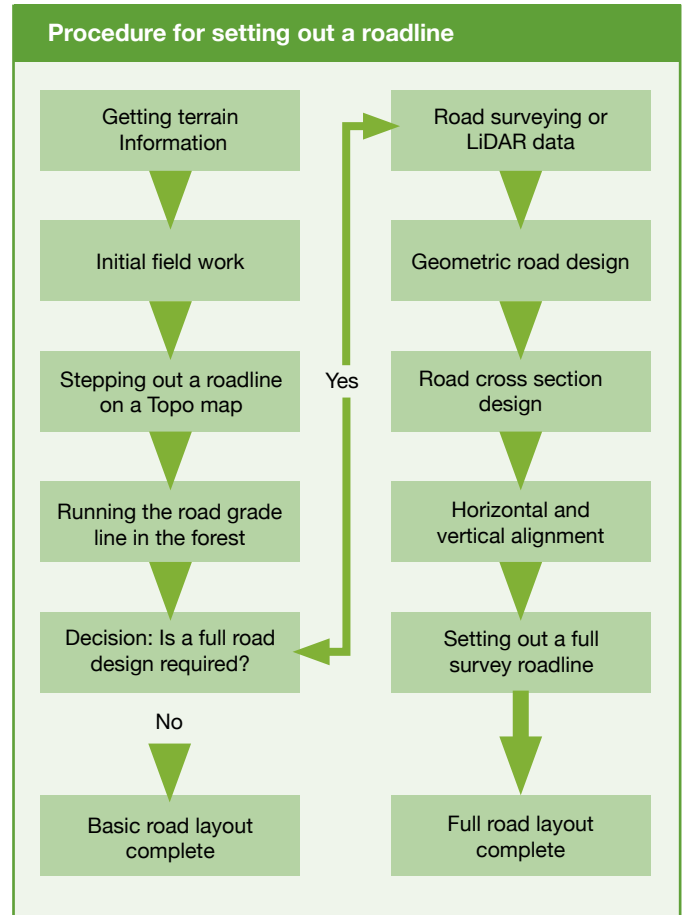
Procedure for setting out a roadline

Getting terrain Information

Initial field work

Stepping out a roadline on a Topo map

Running the road grade line in the forest

Decision: Is a full road design required?

No

Basic road layout complete

Yes

Road surveying or LiDAR data

Geometric road design

Road cross section design

Horizontal and vertical alignment

Setting out a full survey roadline

Full road layout complete